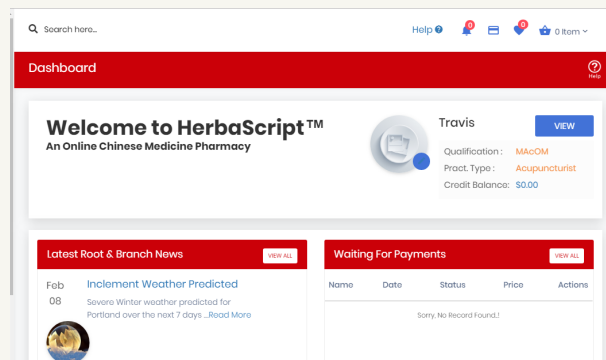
Search here...

Help 0 0 0 item

Dashboard

Help

Welcome to HerbaScript™
An Online Chinese Medicine Pharmacy

Travis

VIEW

Qualification : MAcOM
Pract. Type : Acupuncturist
Credit Balance: $0.00

Latest Root & Branch News

VIEW ALL

Feb
08

Inclement Weather Predicted

Severe Winter weather predicted for Portland over the next 7 days ...Read More

Waiting For Payments

VIEW ALL

| Name | Date | Status | Price | Actions |
|---|---|---|---|---|
| Sorry, No Record Found..! | | | | |